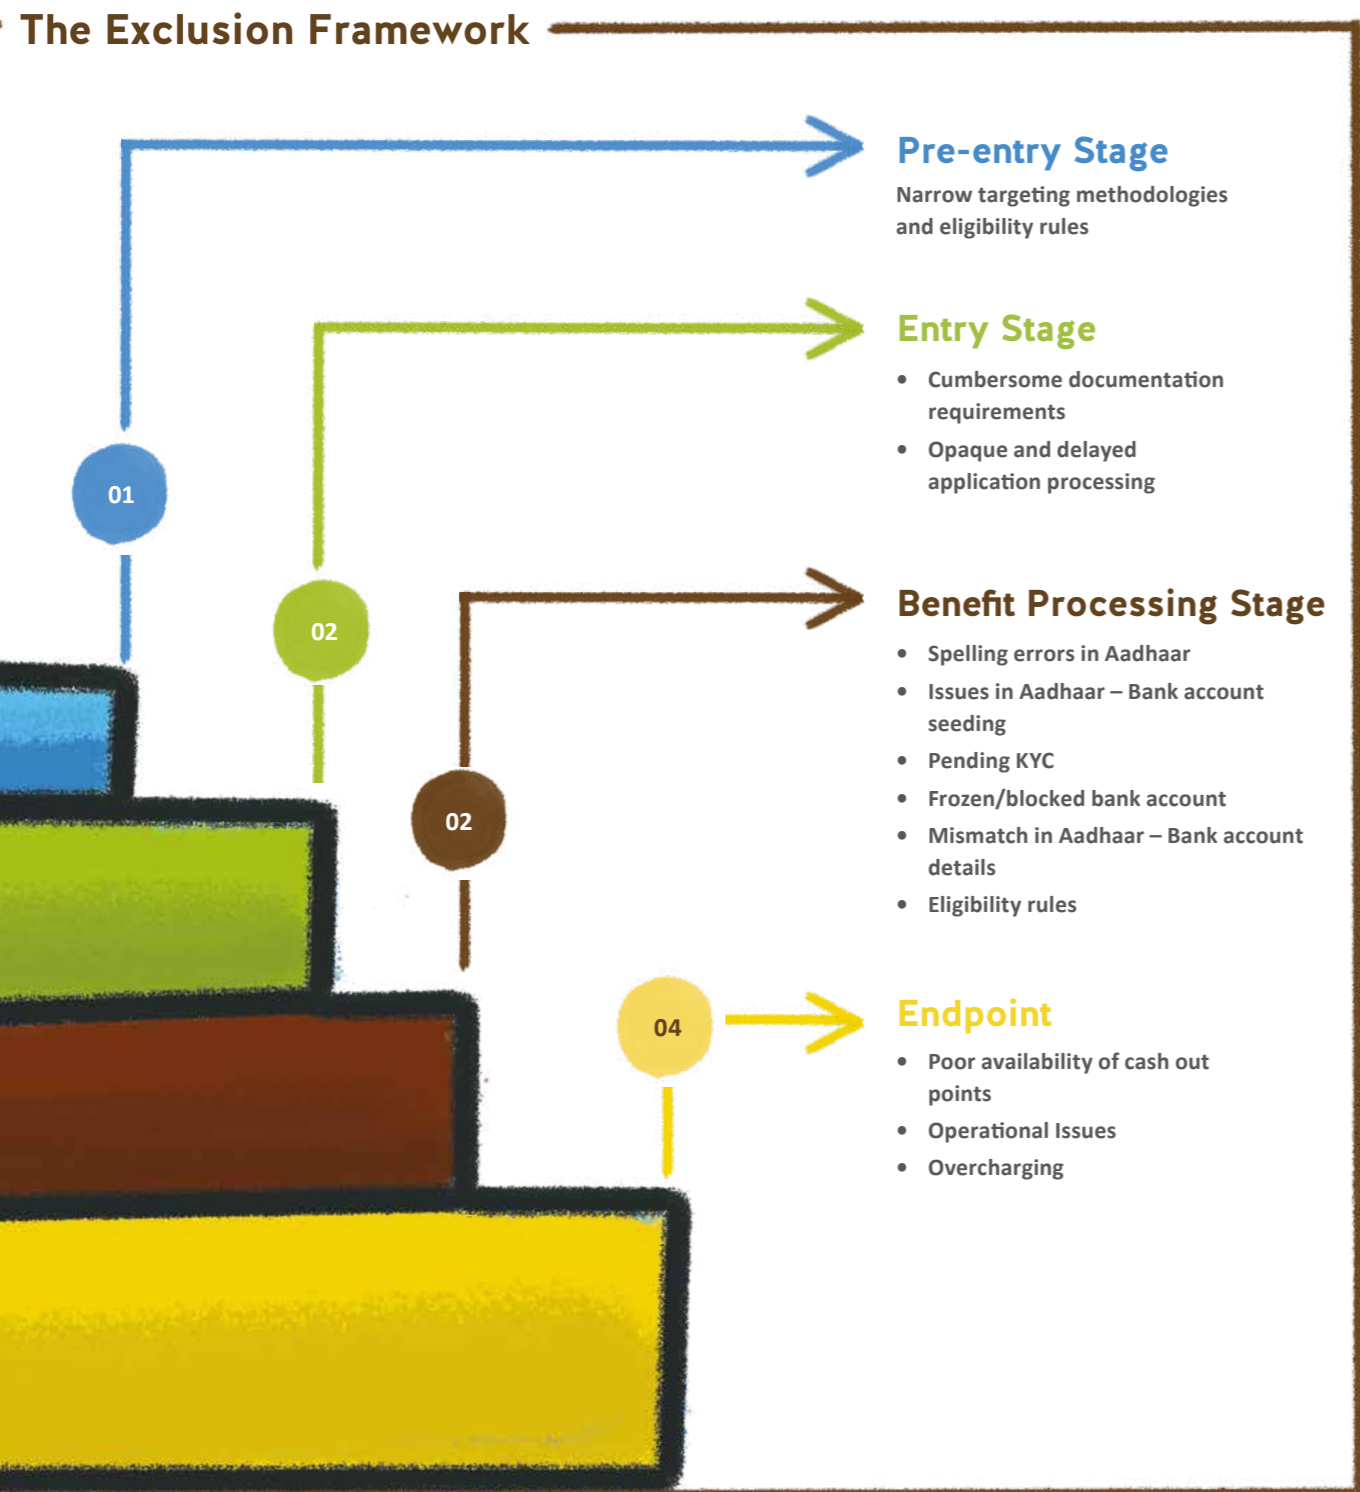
The Exclusion Framework

01

02

02

04

Pre-entry Stage

Narrow targeting methodologies and eligibility rules

Entry Stage

- Cumbersome documentation requirements
- Opaque and delayed application processing

Benefit Processing Stage

- Spelling errors in Aadhaar
- Issues in Aadhaar – Bank account seeding
- Pending KYC
- Frozen/blocked bank account
- Mismatch in Aadhaar – Bank account details
- Eligibility rules

Endpoint

- Poor availability of cash out points
- Operational Issues
- Overcharging